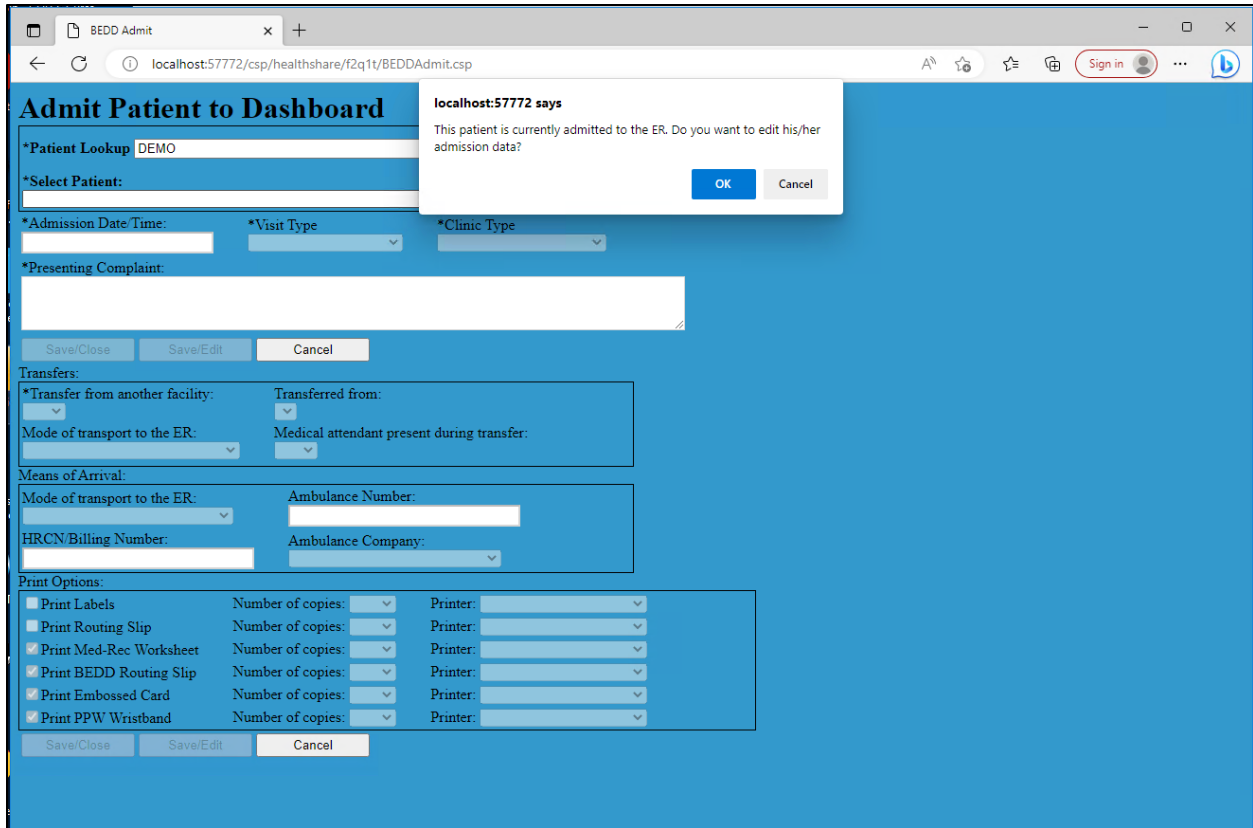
BEDD Admit

localhost:57772/csp/healthshare/f2q1t/BEDDAdmit.csp

Sign in

Admit Patient to Dashboard

*Patient Lookup DEMO

*Select Patient:

localhost:57772 says

This patient is currently admitted to the ER. Do you want to edit his/her admission data?

OK Cancel

*Admission Date/Time:
*Visit Type
*Clinic Type

*Presenting Complaint:

Save/Close Save/Edit Cancel

Transfers:
*Transfer from another facility:
Transferred from:
Mode of transport to the ER:
Medical attendant present during transfer:

Means of Arrival:
Mode of transport to the ER:
Ambulance Number:
HRCN/Billing Number:
Ambulance Company:

Print Options:

| | | |
|---|---|---|
| Print Labels | Number of copies: | Printer: |
| Print Routing Slip | Number of copies: | Printer: |
| Print Med-Rec Worksheet | Number of copies: | Printer: |
| Print BEDD Routing Slip | Number of copies: | Printer: |
| Print Embossed Card | Number of copies: | Printer: |
| Print PPW Wristband | Number of copies: | Printer: |

Save/Close Save/Edit Cancel